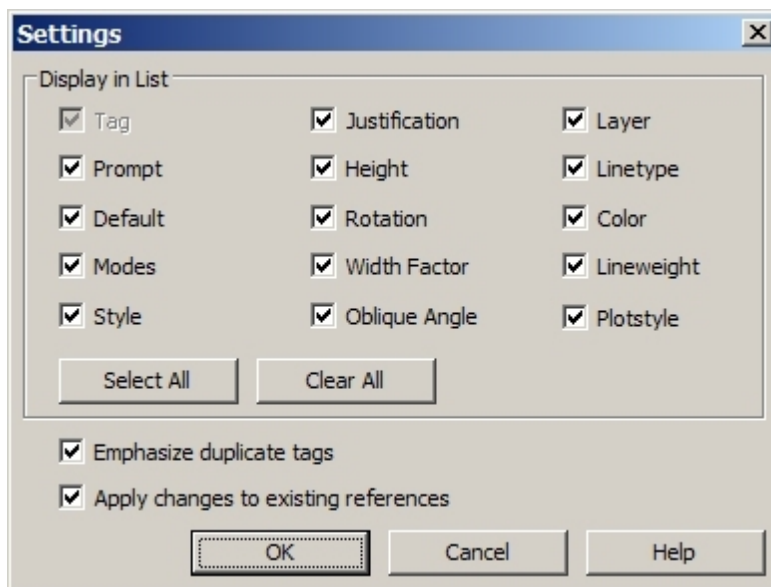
Settings

×

Display in List

Tag

Justification

Layer

Prompt

Height

Linetype

Default

Rotation

Color

Modes

Width Factor

Lineweight

Style

Oblique Angle

Plotstyle

Select All

Clear All

Emphasize duplicate tags

Apply changes to existing references

OK

Cancel

Help